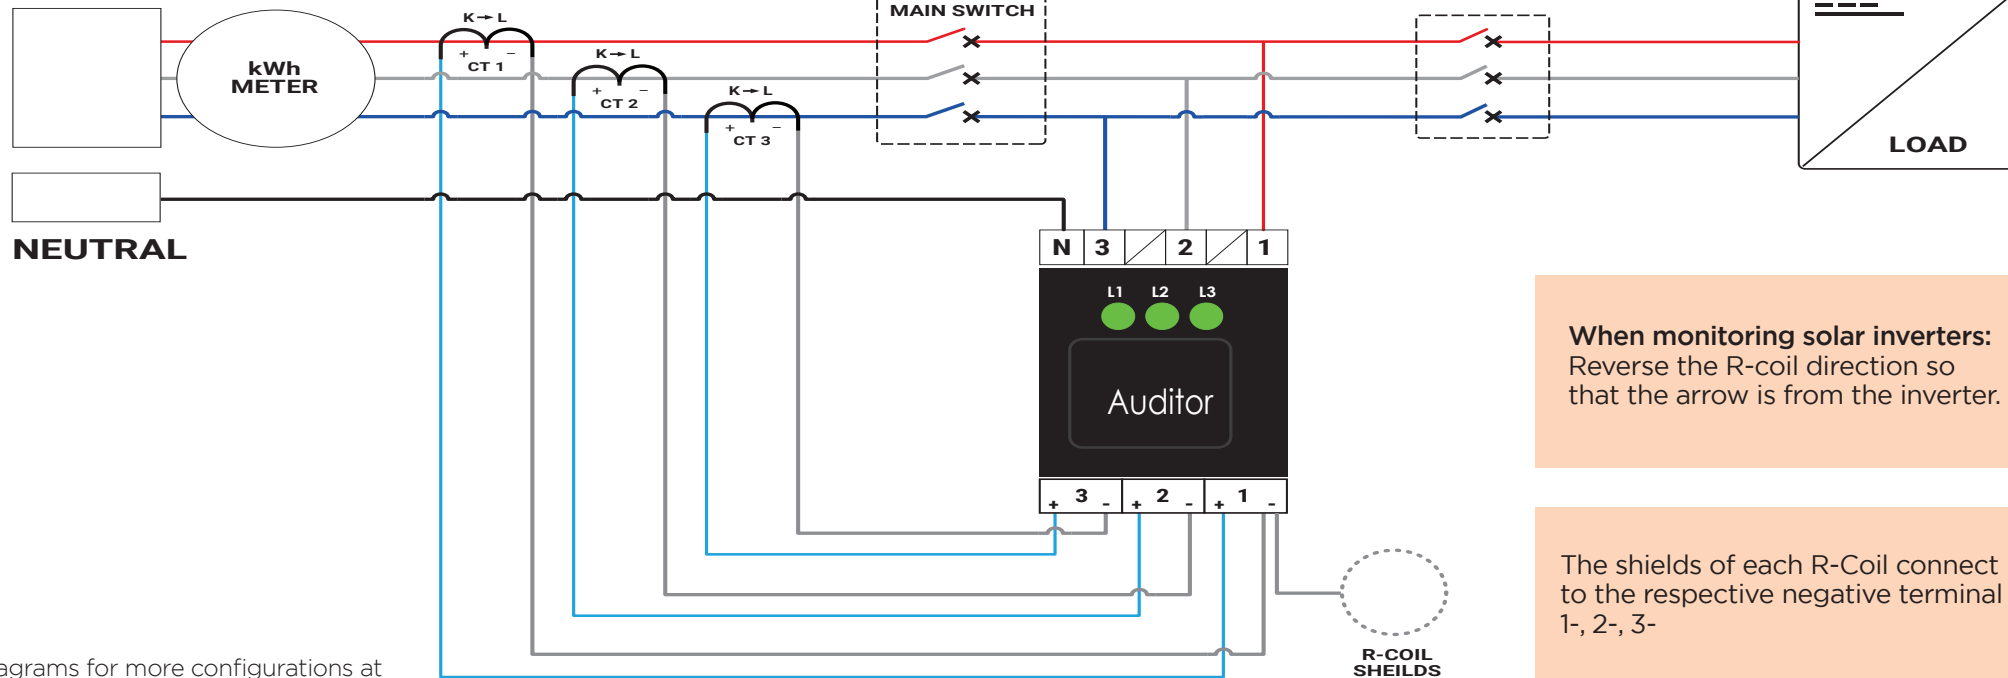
kWh METER

K → L
+ −
CT 1

K → L
+ −
CT 2

K → L
+ −
CT 3

MAIN SWITCH

LOAD

NEUTRAL

N 3 2 1

L1 L2 L3

Auditor

+ 3 - + 2 - + 1 -

R-COIL SHEILDS

When monitoring solar inverters: Reverse the R-coil direction so that the arrow is from the inverter.

The shields of each R-Coil connect to the respective negative terminal 1-, 2-, 3-

agrams for more configurations at